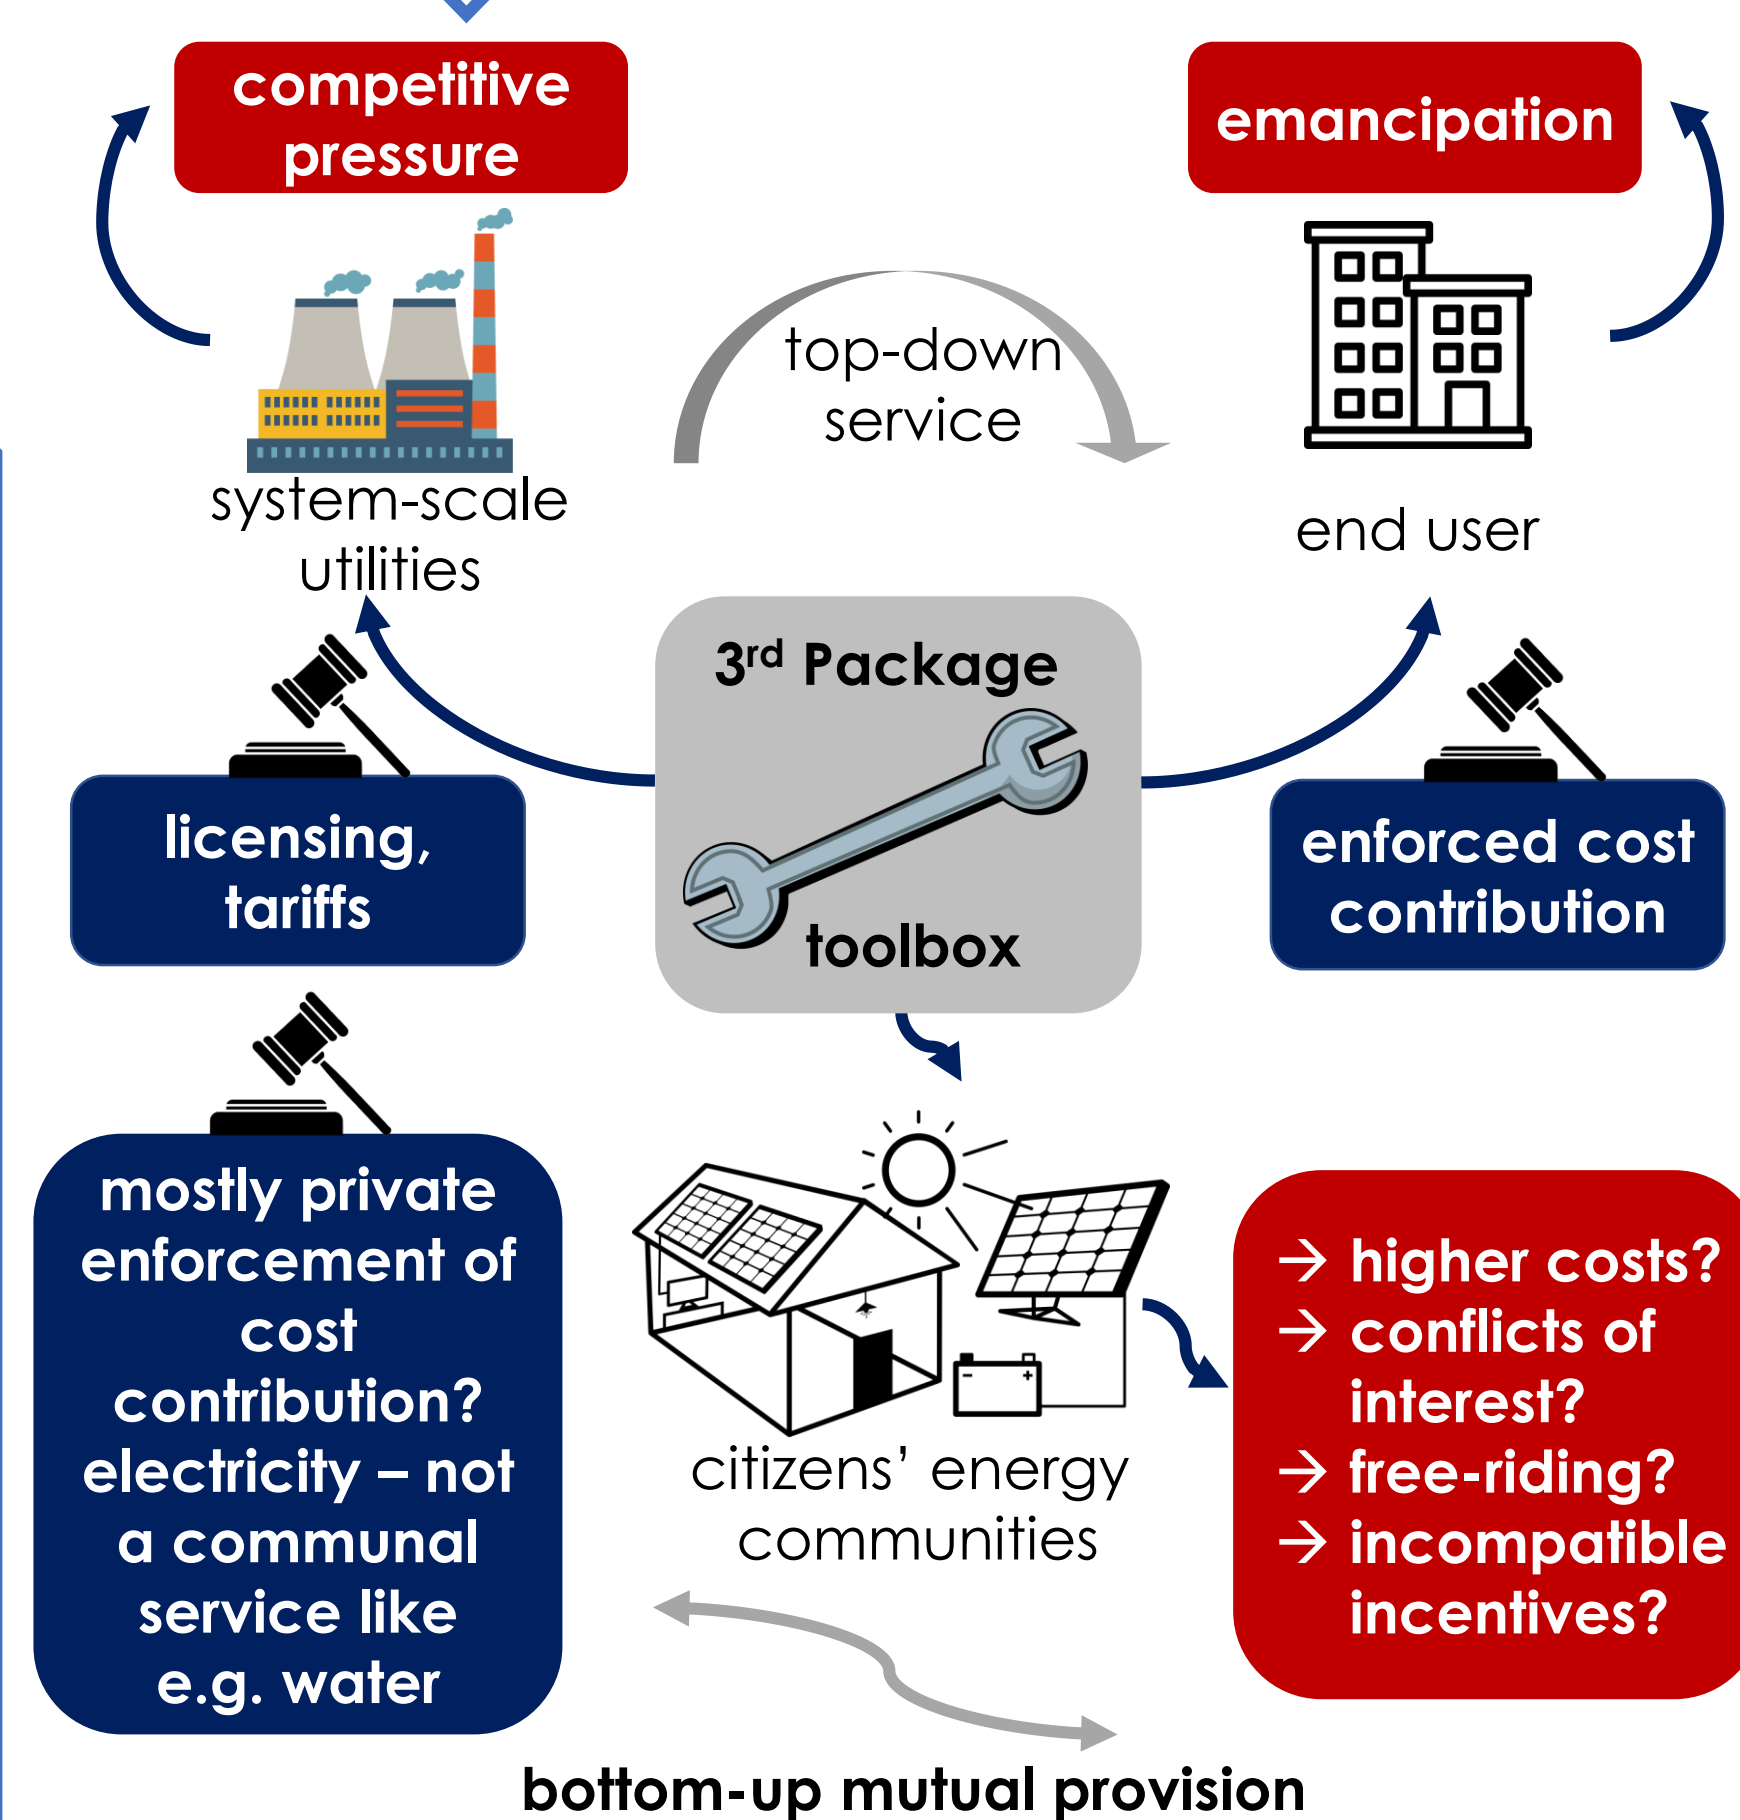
competitive pressure

emancipation

top-down service

system-scale utilities

end user

3$^{rd}$ Package

toolbox

licensing, tariffs

enforced cost contribution

mostly private enforcement of cost contribution? electricity – not a communal service like e.g. water

citizens' energy communities

→ higher costs?
→ conflicts of interest?
→ free-riding?
→ incompatible incentives?

bottom-up mutual provision